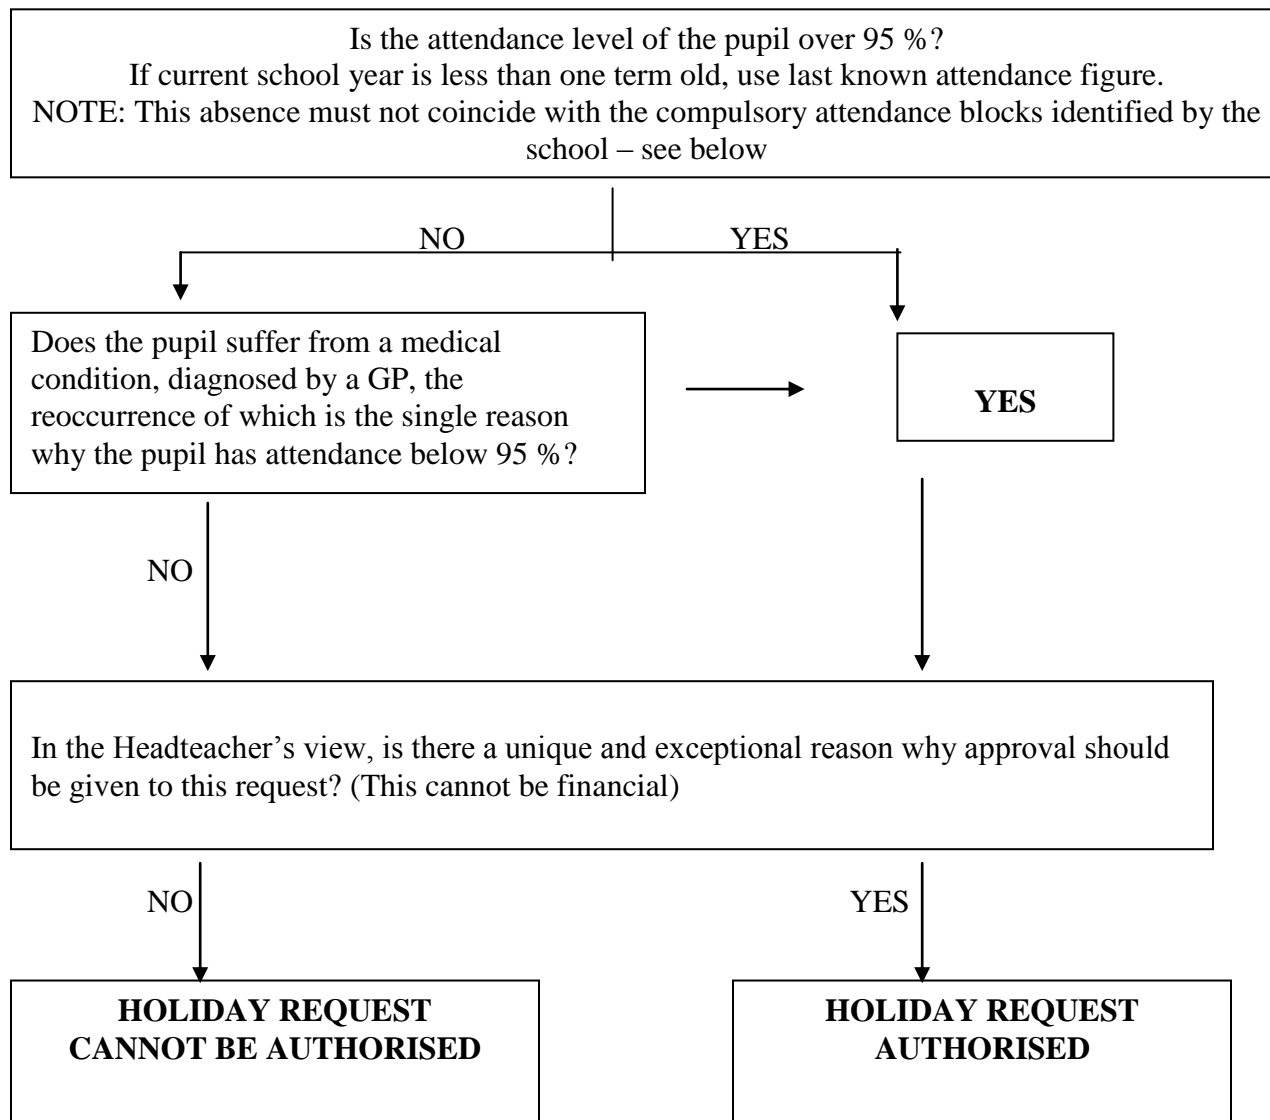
Is the attendance level of the pupil over 95 %?
If current school year is less than one term old, use last known attendance figure.
NOTE: This absence must not coincide with the compulsory attendance blocks identified by the school – see below

NO

YES

Does the pupil suffer from a medical condition, diagnosed by a GP, the reoccurrence of which is the single reason why the pupil has attendance below 95 %?

**YES**

NO

In the Headteacher's view, is there a unique and exceptional reason why approval should be given to this request? (This cannot be financial)

NO

YES

**HOLIDAY REQUEST CANNOT BE AUTHORISED**

**HOLIDAY REQUEST AUTHORISED**